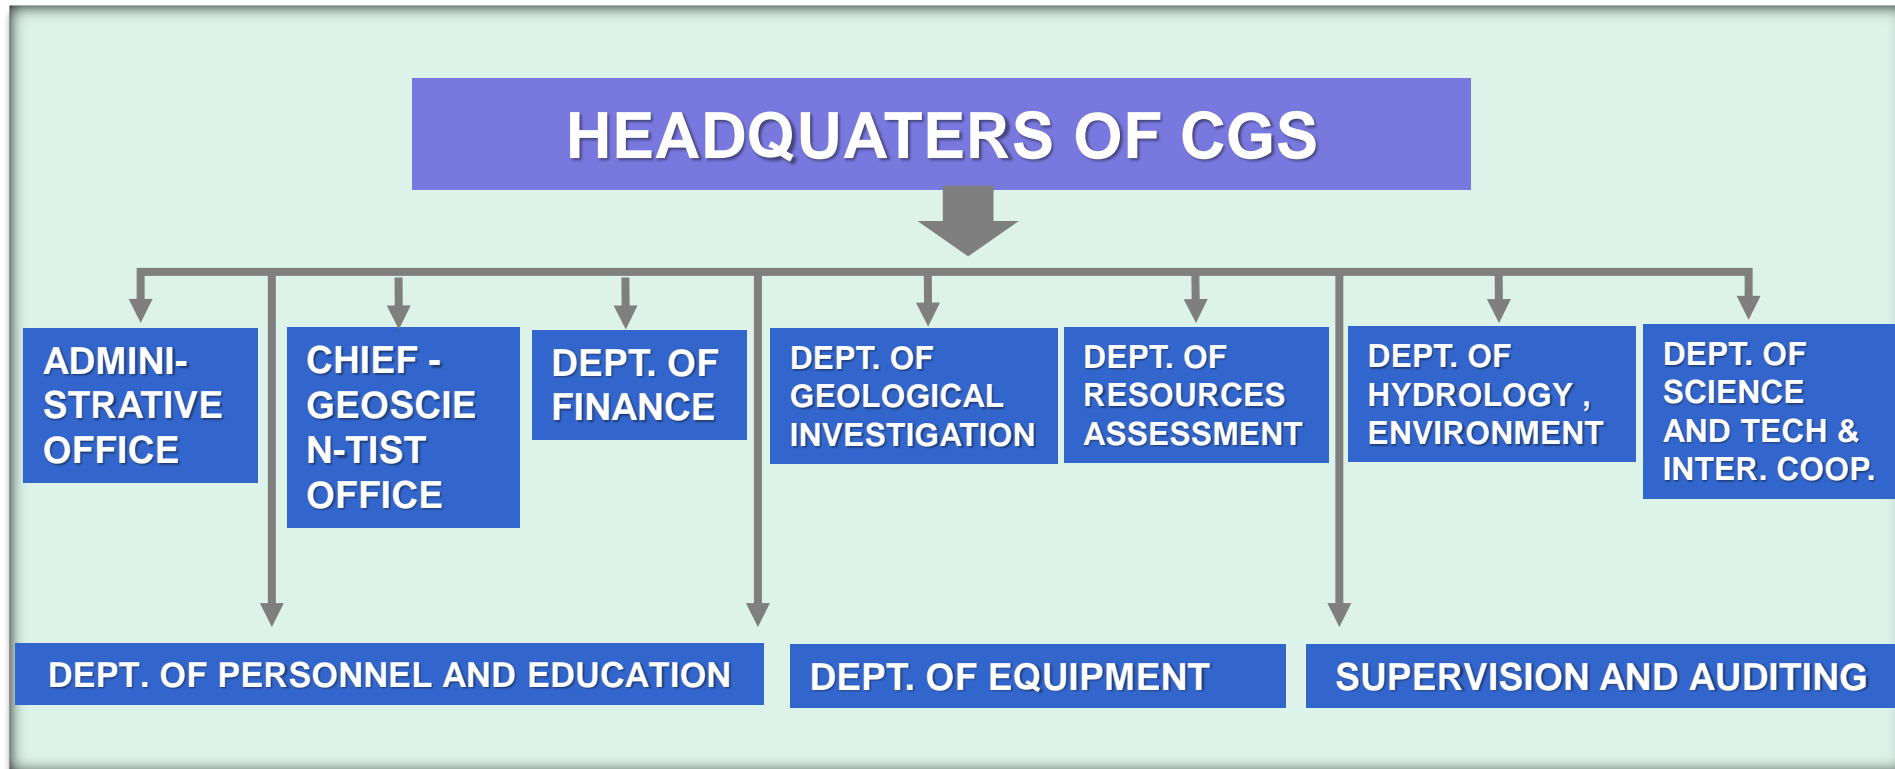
HEADQUATERS OF CGS

ADMINI-STRATIVE OFFICE

CHIEF - GEOSCIE N-TIST OFFICE

DEPT. OF FINANCE

DEPT. OF GEOLOGICAL INVESTIGATION

DEPT. OF RESOURCES ASSESSMENT

DEPT. OF HYDROLOGY , ENVIRONMENT

DEPT. OF SCIENCE AND TECH & INTER. COOP.

DEPT. OF PERSONNEL AND EDUCATION

DEPT. OF EQUIPMENT

SUPERVISION AND AUDITING